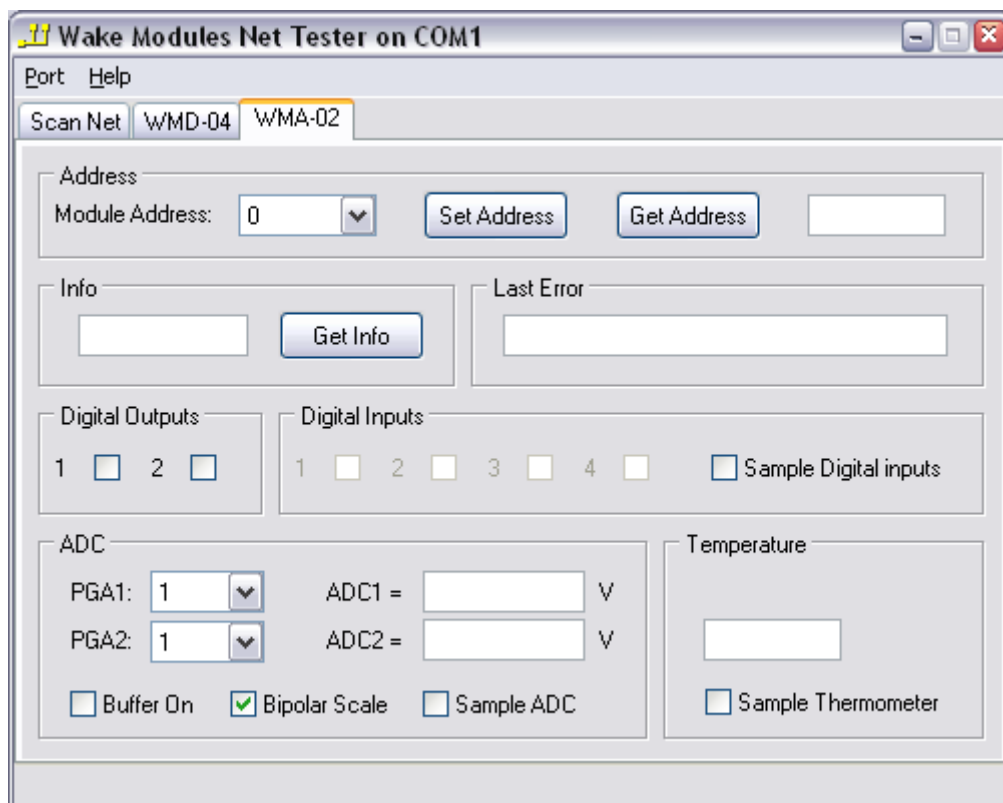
Wake Modules Net Tester on COM1

Port Help

Scan Net WMD-04 WMA-02

Address
Module Address: 0 Set Address Get Address

Info
Get Info

Last Error

Digital Outputs
1 2

Digital Inputs
1 2 3 4 Sample Digital inputs

ADC
PGA1: 1 ADC1 = V
PGA2: 1 ADC2 = V
Buffer On Bipolar Scale Sample ADC

Temperature
Sample Thermometer